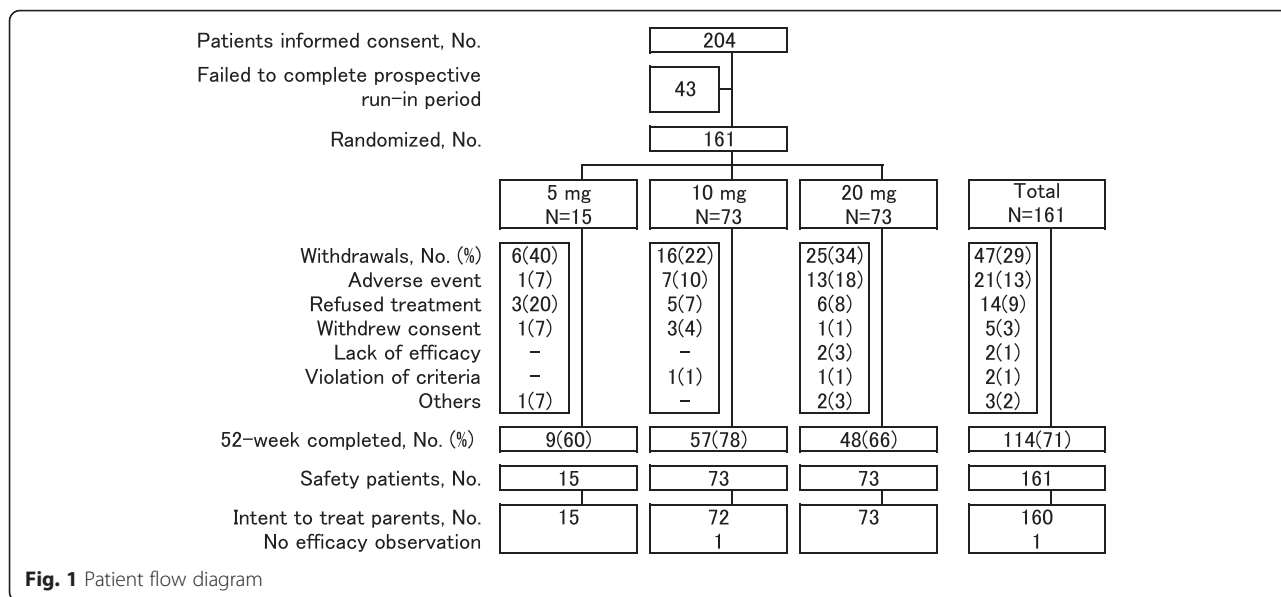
Patients informed consent, No.
204
Failed to complete prospective run-in period
43
Randomized, No.
161

5 mg
N=15

10 mg
N=73

20 mg
N=73

Total
N=161

| | 5 mg N=15 | 10 mg N=73 | 20 mg N=73 | Total N=161 |
|---|---|---|---|---|
| Withdrawals, No. (%) | 6(40) | 16(22) | 25(34) | 47(29) |
| Adverse event | 1(7) | 7(10) | 13(18) | 21(13) |
| Refused treatment | 3(20) | 5(7) | 6(8) | 14(9) |
| Withdrew consent | 1(7) | 3(4) | 1(1) | 5(3) |
| Lack of efficacy | – | – | 2(3) | 2(1) |
| Violation of criteria | – | 1(1) | 1(1) | 2(1) |
| Others | 1(7) | – | 2(3) | 3(2) |
| 52-week completed, No. (%) | 9(60) | 57(78) | 48(66) | 114(71) |
| Safety patients, No. | 15 | 73 | 73 | 161 |
| Intent to treat parents, No. | 15 | 72 | 73 | 160 |
| No efficacy observation | | 1 | | 1 |

Fig. 1 Patient flow diagram